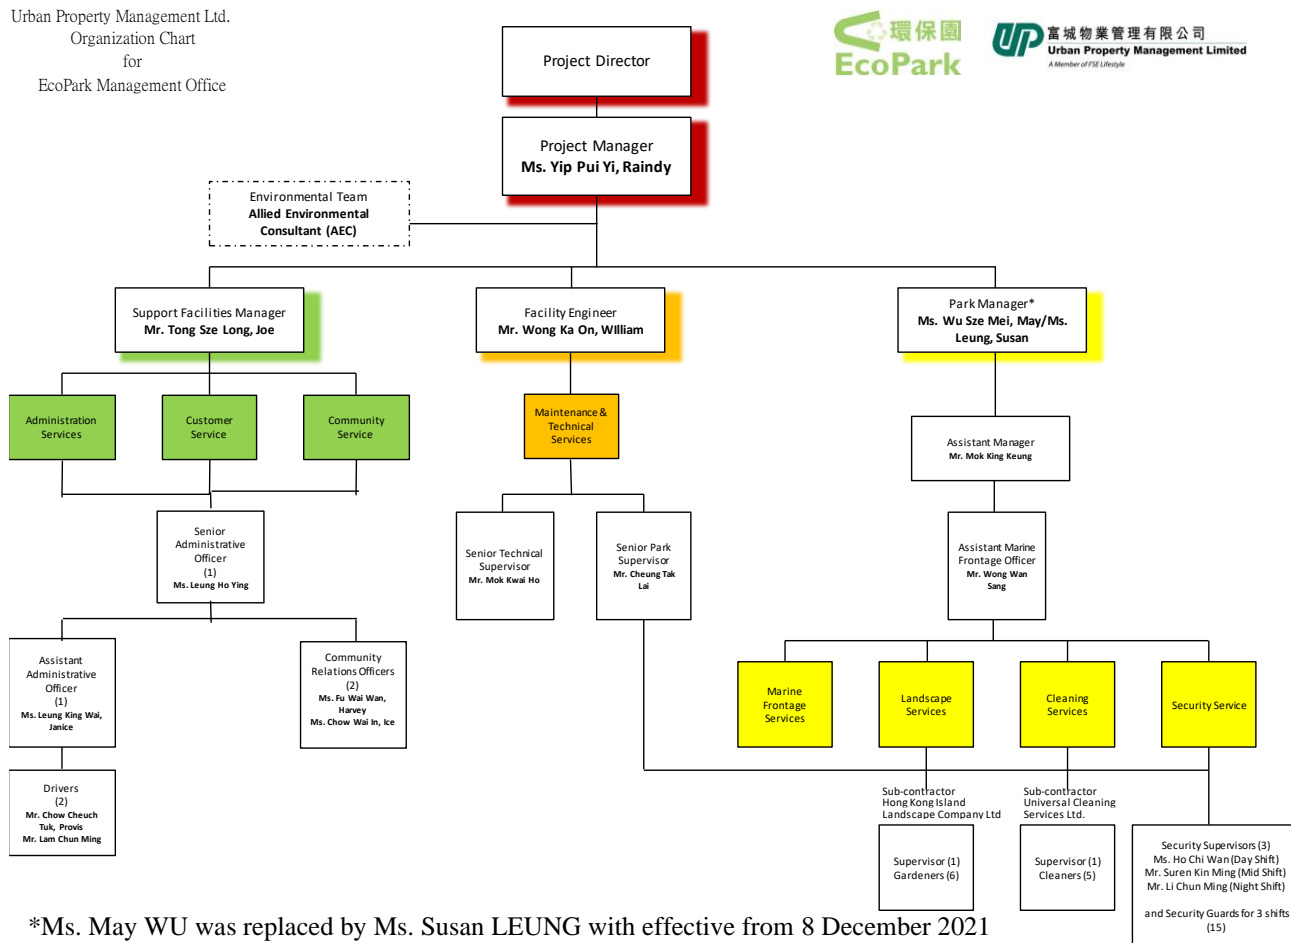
Urban Property Management Ltd.
Organization Chart
for
EcoPark Management Office

環保園
EcoPark

富城物業管理有限公司
Urban Property Management Limited
A Member of FSE Lifestyle

Project Director

Project Manager
Ms. Yip Pui Yi, Raindy

Environmental Team
Allied Environmental Consultant (AEC)

Support Facilities Manager
Mr. Tong Sze Long, Joe

Facility Engineer
Mr. Wong Ka On, WIlliam

Park Manager*
Ms. Wu Sze Mei, May/Ms. Leung, Susan

Administration Services

Customer Service

Community Service

Maintenance & Technical Services

Assistant Manager
Mr. Mok King Keung

Senior Administrative Officer
(1)
Ms. Leung Ho Ying

Senior Technical Supervisor
Mr. Mok Kwai Ho

Senior Park Supervisor
Mr. Cheung Tak Lai

Assistant Marine Frontage Officer
Mr. Wong Wan Sang

Assistant Administrative Officer
(1)
Ms. Leung King Wai, Janice

Community Relations Officers
(2)
Ms. Fu Wai Wan, Harvey
Ms. Chow Wai In, Ice

Marine Frontage Services

Landscape Services

Cleaning Services

Security Service

Drivers
(2)
Mr. Chow Cheuch Tuk, Provis
Mr. Lam Chun Ming

Sub-contractor
Hong Kong Island Landscape Company Ltd

Sub-contractor
Universal Cleaning Services Ltd.

Supervisor (1)
Gardeners (6)

Supervisor (1)
Cleaners (5)

Security Supervisors (3)
Ms. Ho Chi Wan (Day Shift)
Mr. Suren Kin Ming (Mid Shift)
Mr. Li Chun Ming (Night Shift)

and Security Guards for 3 shifts
(15)

*Ms. May WU was replaced by Ms. Susan LEUNG with effective from 8 December 2021